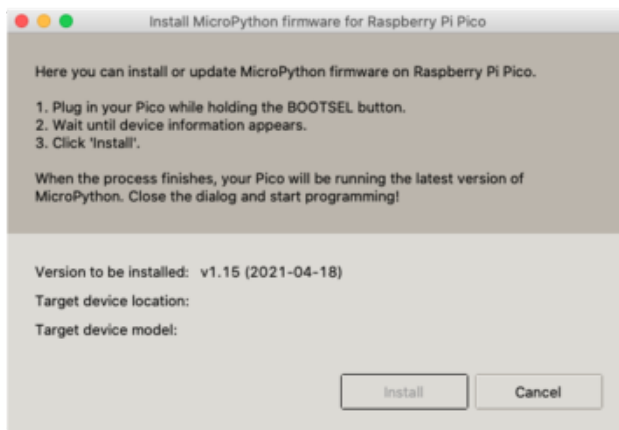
Install MicroPython firmware for Raspberry Pi Pico

Here you can install or update MicroPython firmware on Raspberry Pi Pico.

1. Plug in your Pico while holding the BOOTSEL button.
2. Wait until device information appears.
3. Click 'Install'.

When the process finishes, your Pico will be running the latest version of MicroPython. Close the dialog and start programming!

Version to be installed: v1.15 (2021-04-18)

Target device location:

Target device model:

Install

Cancel